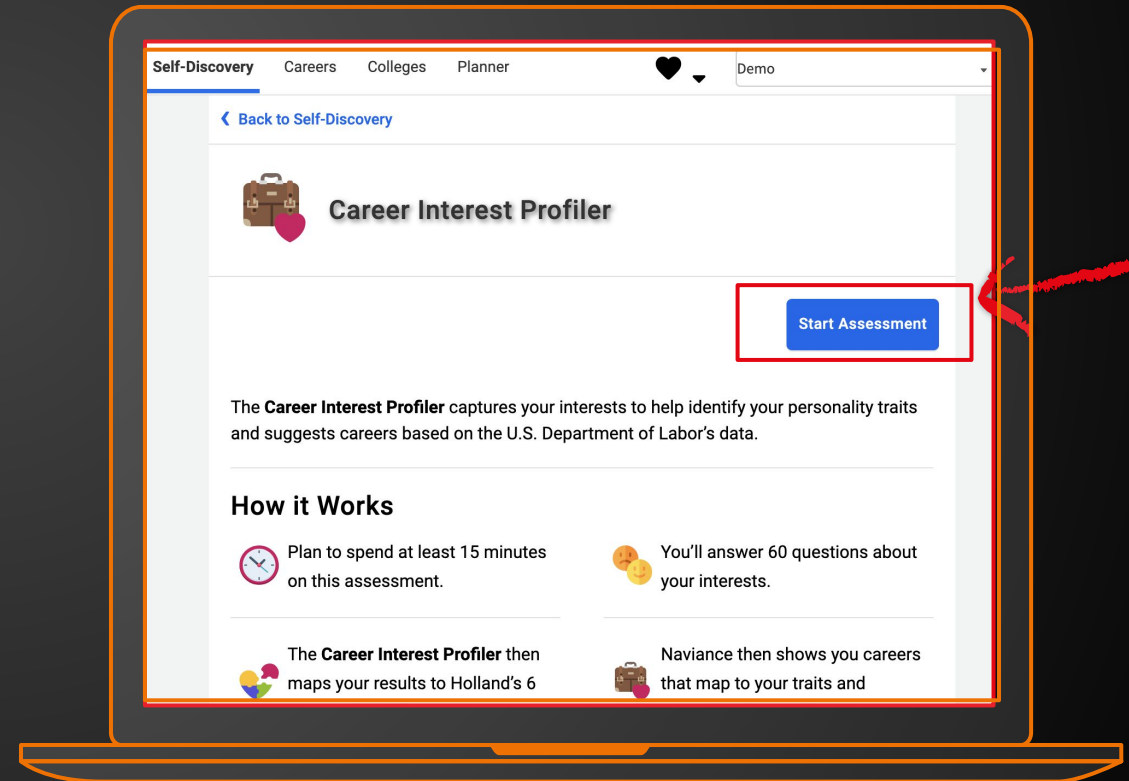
Self-Discovery Careers Colleges Planner

Demo

❮ Back to Self-Discovery

Career Interest Profiler

Start Assessment

The **Career Interest Profiler** captures your interests to help identify your personality traits and suggests careers based on the U.S. Department of Labor's data.

How it Works

Plan to spend at least 15 minutes on this assessment.

You'll answer 60 questions about your interests.

The **Career Interest Profiler** then maps your results to Holland's 6

Naviance then shows you careers that map to your traits and